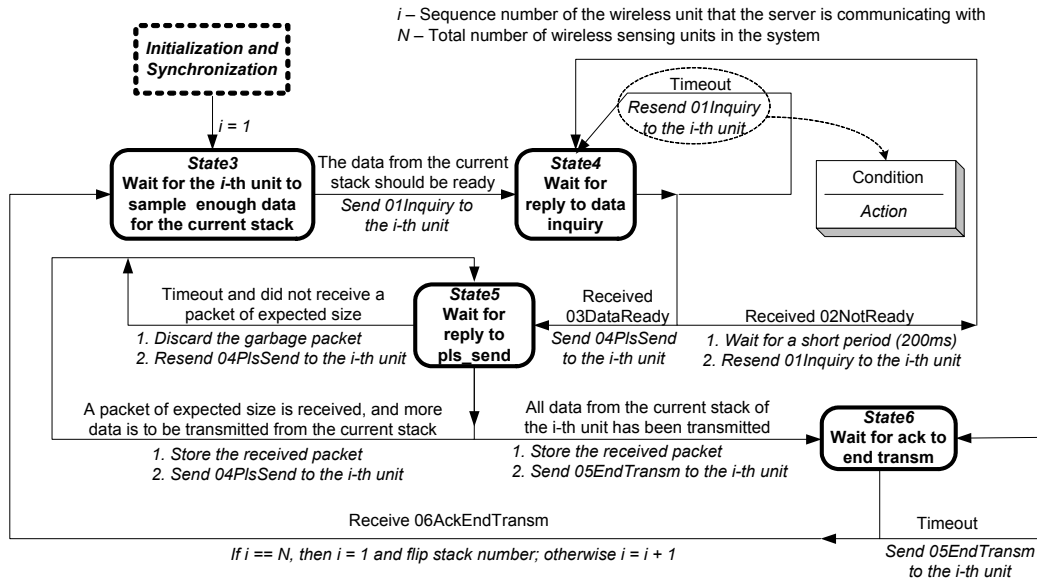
*i* – Sequence number of the wireless unit that the server is communicating with
*N* – Total number of wireless sensing units in the system

Initialization and Synchronization

i = 1

State3
Wait for the *i*-th unit to sample enough data for the current stack

The data from the current stack should be ready
Send 01Inquiry to the i-th unit

State4
Wait for reply to data inquiry

Timeout
Resend 01Inquiry to the i-th unit

Condition
Action

Timeout and did not receive a packet of expected size
1. Discard the garbage packet
2. Resend 04PlsSend to the i-th unit

State5
Wait for reply to pls_send

Received 03DataReady
Send 04PlsSend to the i-th unit

Received 02NotReady
1. Wait for a short period (200ms)
2. Resend 01Inquiry to the i-th unit

A packet of expected size is received, and more data is to be transmitted from the current stack
1. Store the received packet
2. Send 04PlsSend to the i-th unit

All data from the current stack of the i-th unit has been transmitted
1. Store the received packet
2. Send 05EndTransm to the i-th unit

State6
Wait for ack to end transm

Receive 06AckEndTransm

Timeout
Send 05EndTransm to the i-th unit

If i == N, then i = 1 and flip stack number; otherwise i = i + 1